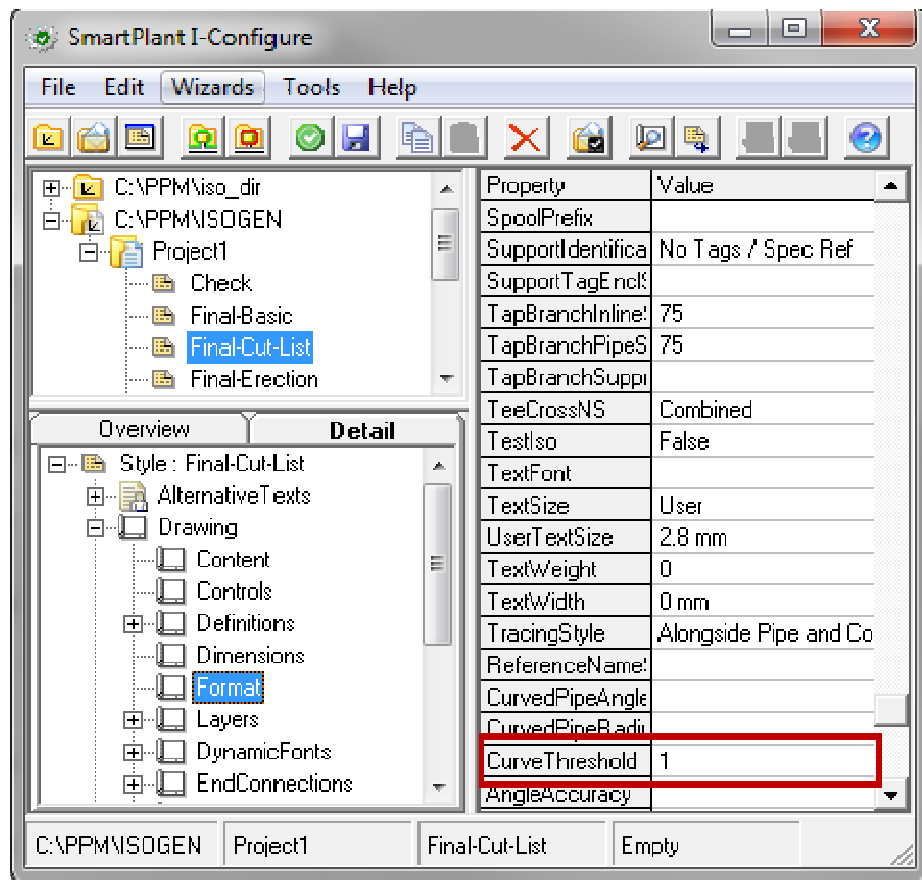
SmartPlant I-Configure

File Edit Wizards Tools Help

C:\PPM\iso_dir
C:\PPM\ISOGEN
Project1
Check
Final-Basic
Final-Cut-List
Final-Erection

Overview
Detail

Style : Final-Cut-List
AlternativeTexts
Drawing
Content
Controls
Definitions
Dimensions
Format
Layers
DynamicFonts
EndConnections

| Property | Value |
|---|---|
| SpoolPrefix | |
| SupportIdentifica | No Tags / Spec Ref |
| SupportTagEncl | |
| TapBranchInline | 75 |
| TapBranchPipeS | 75 |
| TapBranchSuppo | |
| TeeCrossNS | Combined |
| TestIso | False |
| TextFont | |
| TextSize | User |
| UserTextSize | 2.8 mm |
| TextWeight | 0 |
| TextWidth | 0 mm |
| TracingStyle | Alongside Pipe and Co |
| ReferenceName | |
| CurvedPipeAngle | |
| CurvedPipeRadiu | |
| CurveThreshold | 1 |
| AngleAccuracy | |

C:\PPM\ISOGEN Project1 Final-Cut-List Empty